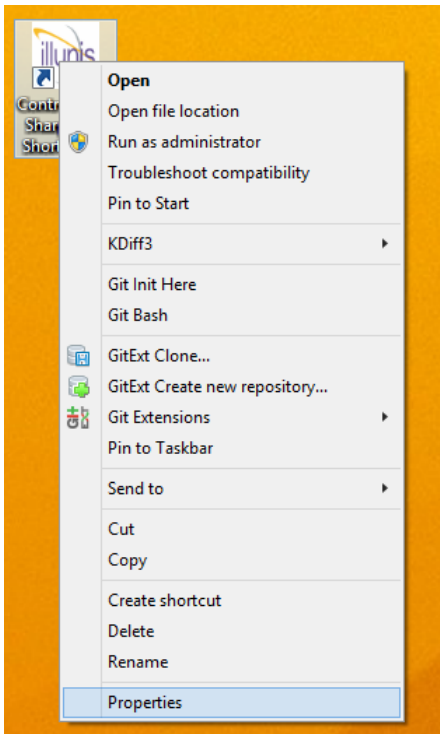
illunis
Contr
Shar
Shor

Open
Open file location
Run as administrator
Troubleshoot compatibility
Pin to Start
KDiff3
Git Init Here
Git Bash
GitExt Clone...
GitExt Create new repository...
Git Extensions
Pin to Taskbar
Send to
Cut
Copy
Create shortcut
Delete
Rename
Properties